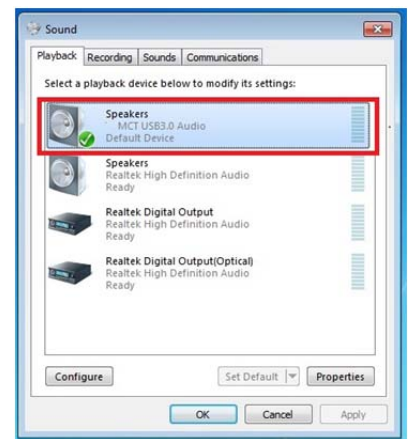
Sound

Playback | Recording | Sounds | Communications

Select a playback device below to modify its settings:

Speakers
MCT USB3.0 Audio
Default Device

Speakers
Realtek High Definition Audio
Ready

Realtek Digital Output
Realtek High Definition Audio
Ready

Realtek Digital Output(Optical)
Realtek High Definition Audio
Ready

Configure

Set Default

Properties

OK

Cancel

Apply